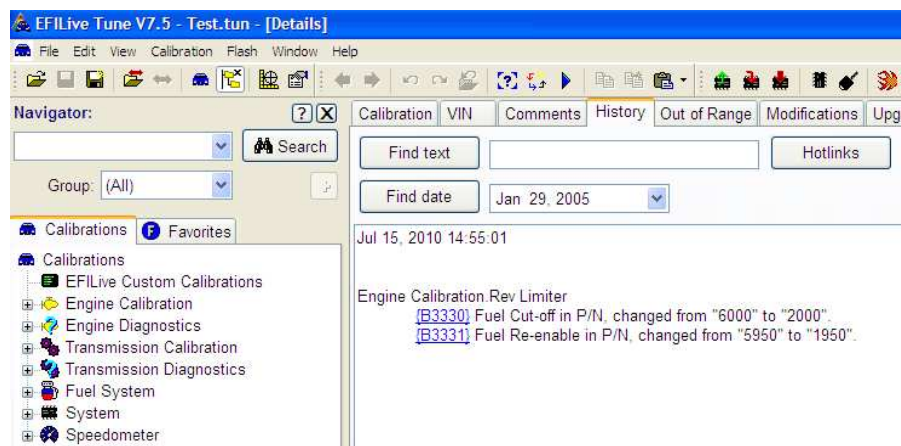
EFILive Tune V7.5 - Test.tun - [Details]

File Edit View Calibration Flash Window Help

Navigator:

Search

Group: (All)

Calibrations Favorites

Calibrations
EFILive Custom Calibrations
Engine Calibration
Engine Diagnostics
Transmission Calibration
Transmission Diagnostics
Fuel System
System
Speedometer

Calibration | VIN | Comments | History | Out of Range | Modifications | Upg

Find text

Hotlinks

Find date

Jan 29, 2005

Jul 15, 2010 14:55:01

Engine Calibration.Rev Limiter
{B3330} Fuel Cut-off in P/N, changed from "6000" to "2000".
{B3331} Fuel Re-enable in P/N, changed from "5950" to "1950".